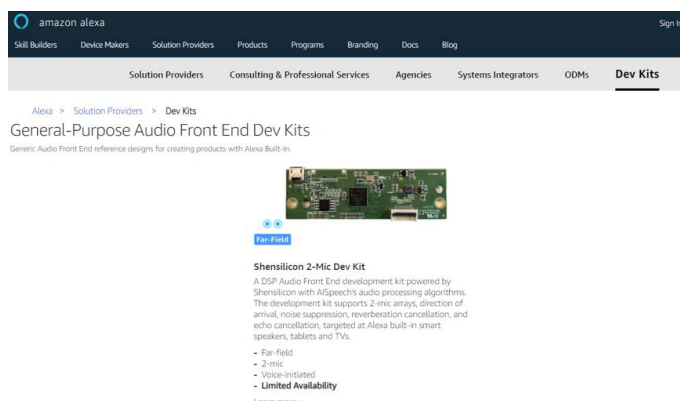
amazon alexa

Sign In

Skill Builders Device Makers Solution Providers Products Programs Branding Docs Blog

Solution Providers Consulting & Professional Services Agencies Systems Integrators ODMs Dev Kits

Alexa > Solution Providers > Dev Kits

General-Purpose Audio Front End Dev Kits

Generic Audio Front End reference designs for creating products with Alexa Built-In.

Far-Field

Shensilicon 2-Mic Dev Kit

A DSP Audio Front End development kit powered by Shensilicon with AISpeech's audio processing algorithms. The development kit supports 2-mic arrays, direction of arrival, noise suppression, reverberation cancellation, and echo cancellation, targeted at Alexa built-in smart speakers, tablets and TVs.

- Far-field
- 2-mic
- Voice-initiated
- Limited Availability

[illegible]